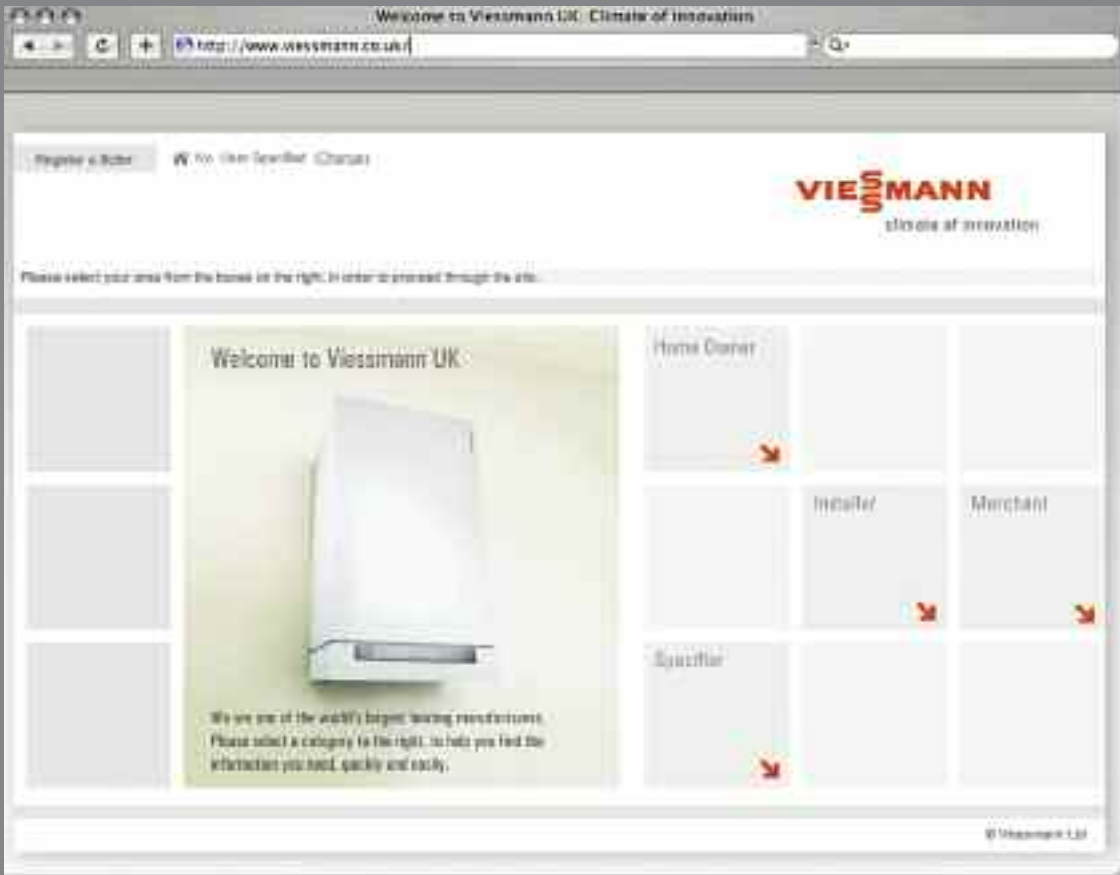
Welcome to Viessmann UK Climate of innovation

http://www.viessmann.co.uk/

Q

Register a Boiler

You: User Specifier (Change)

VIESSMANN

climate of innovation

Please select your area from the boxes on the right, in order to proceed through the site.

Welcome to Viessmann UK

We are one of the world's largest heating manufacturers. Please select a category to the right, to help you find the information you need, quickly and easily.

Home Owner

Installer

Merchant

Specifier

© Viessmann Ltd